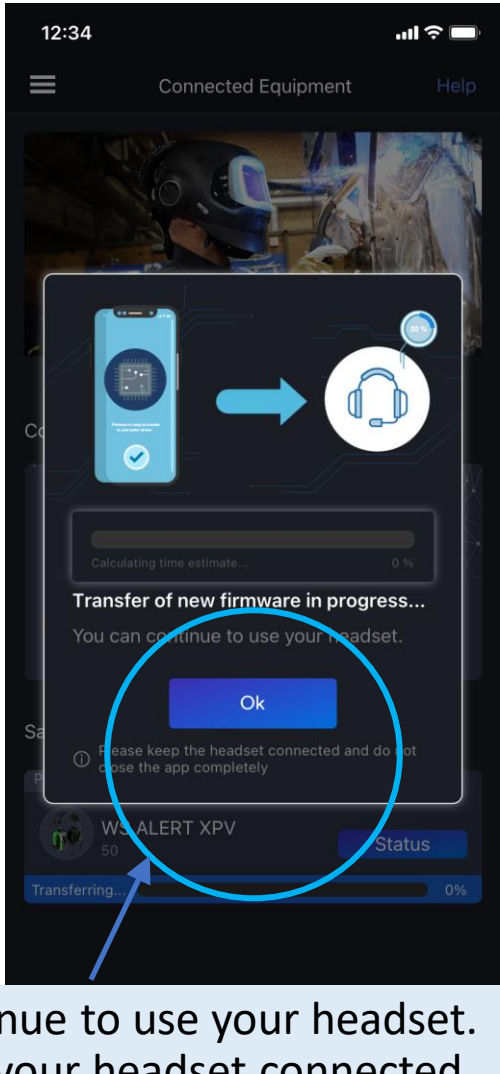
12:34

Connected Equipment

Help

20 %

Calculating time estimate...

0 %

Transfer of new firmware in progress...

You can continue to use your headset.

Ok

Please keep the headset connected and do not close the app completely

Co

Sa

P

WS ALERT XPV

50

Status

Transferring...

0%

nue to use your headset.

your headset connected